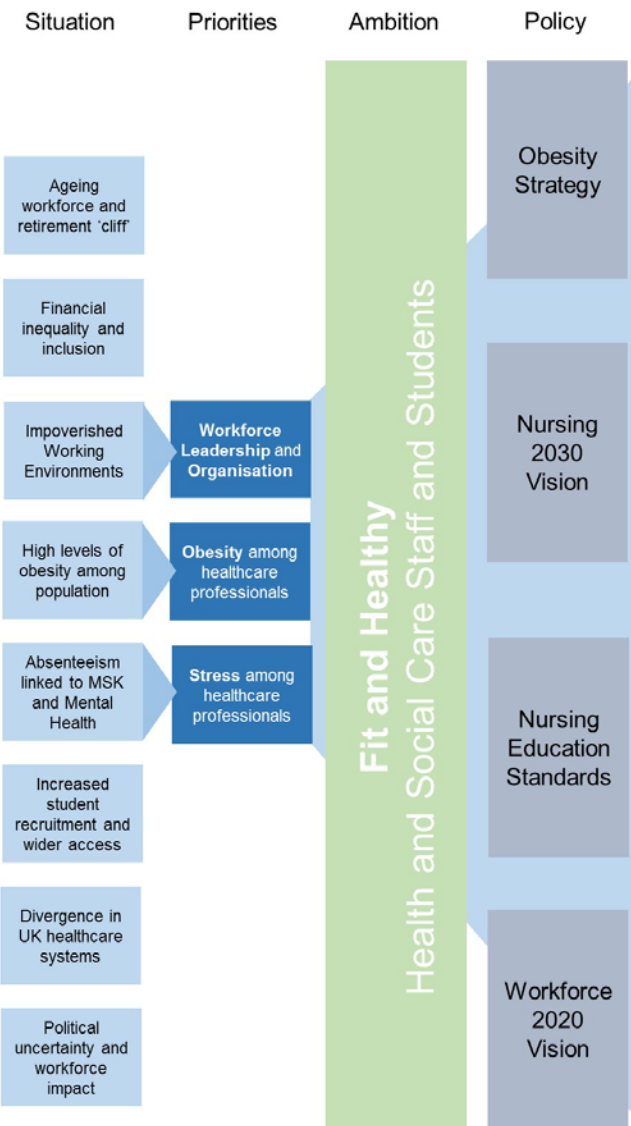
Situation

Ageing workforce and retirement 'cliff'

Financial inequality and inclusion

Impoverished Working Environments

High levels of obesity among population

Absenteeism linked to MSK and Mental Health

Increased student recruitment and wider access

Divergence in UK healthcare systems

Political uncertainty and workforce impact

Priorities

Workforce Leadership and Organisation

Obesity among healthcare professionals

Stress among healthcare professionals

Ambition

Fit and Healthy
Health and Social Care Staff and Students

Policy

Obesity Strategy

Nursing 2030 Vision

Nursing Education Standards

Workforce 2020 Vision